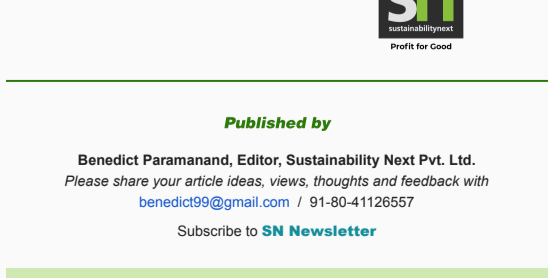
SN
sustainabilitynext
Profit for Good

Published by

Benedict Paramanand, Editor, Sustainability Next Pvt. Ltd.
Please share your article ideas, views, thoughts and feedback with
benedict99@gmail.com / 91-80-41126557

Subscribe to SN Newsletter